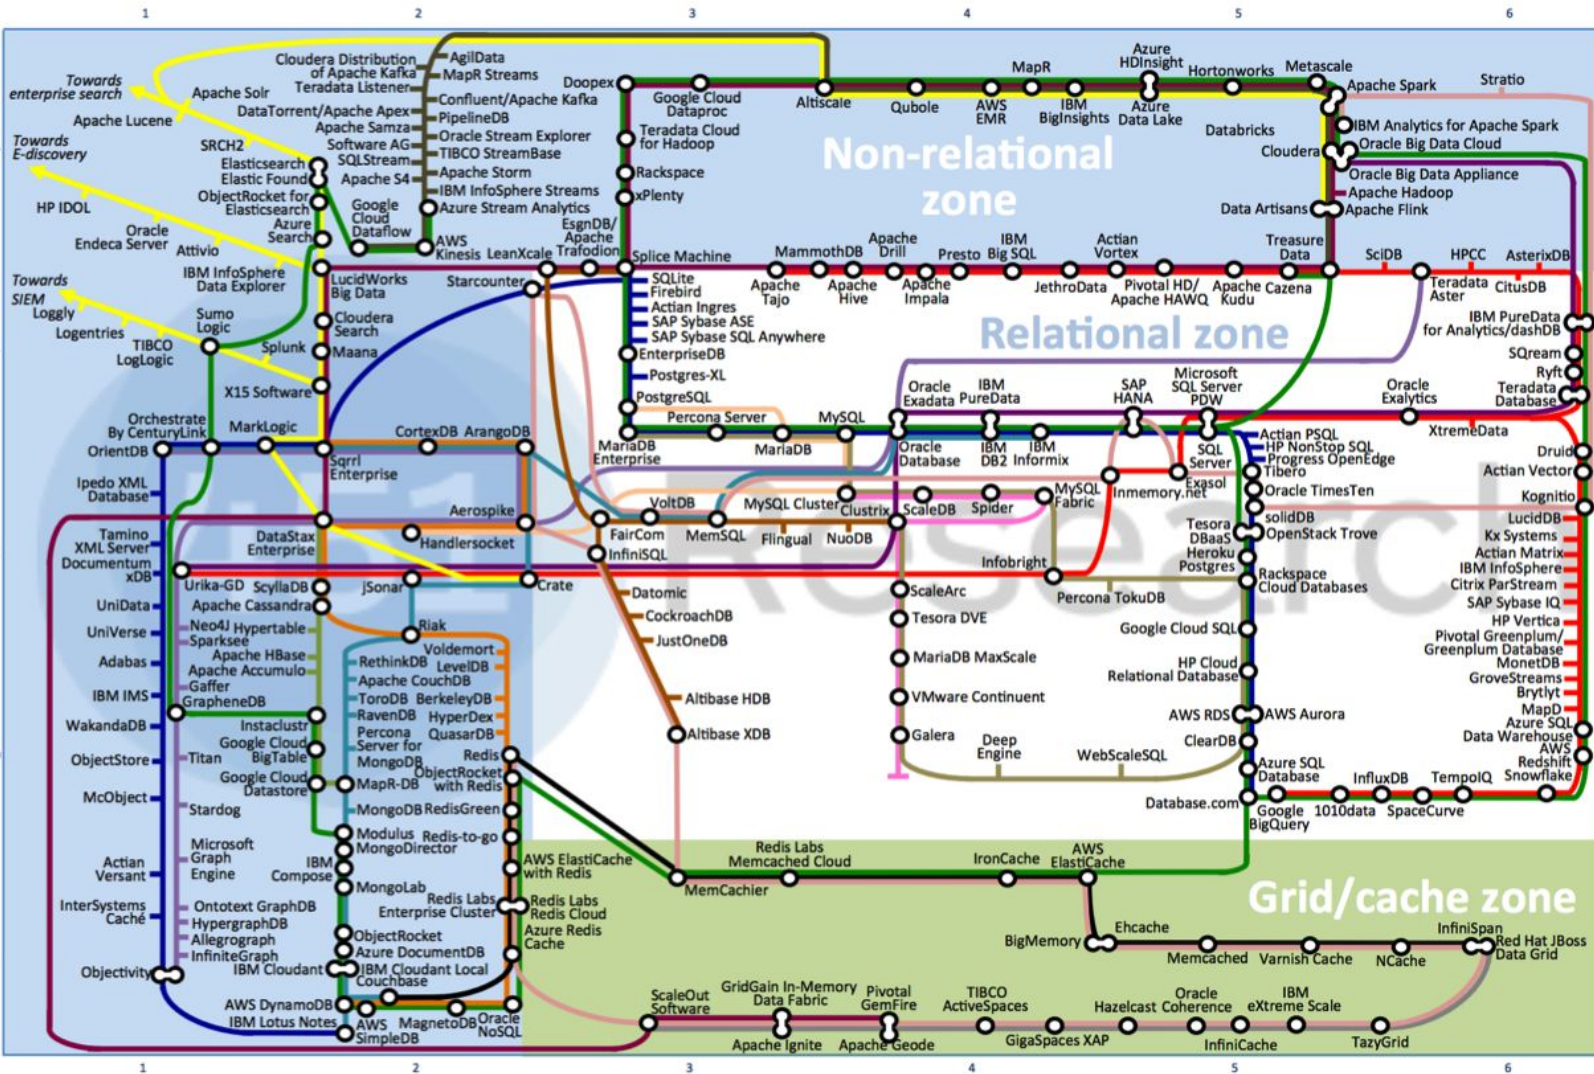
1 2 3 4 5 6

Towards enterprise search
Towards E-discovery
Towards SIEM

Non-relational zone
Relational zone
Grid/cache zone

Cloudera Distribution of Apache Kafka
Teradata Listener
AgilData
MapR Streams
Confluent/Apache Kafka
PipelineDB
Oracle Stream Explorer
TIBCO StreamBase
Apache Storm
IBM InfoSphere Streams
Azure Stream Analytics
Apache Solr
DataTorrent/Apache Apex
Apache Samza
Software AG
SQLStream
Apache S4
Apache Lucene
SRCH2
Elasticsearch
Elastic Found
ObjectRocket for Elasticsearch
Azure Search
Google Cloud Dataflow
AWS Kinesis
HP IDOL
Oracle Endeca Server
Attivio
IBM InfoSphere Data Explorer
Loggly
Logentries
Sumo Logic
TIBCO LogLogic
Splunk
X15 Software
LucidWorks Big Data
Cloudera Search
Maana
Starcounter
LeanXcale
EsgnDB/ Apache Trafodion
Splice Machine
Doopex
Google Cloud Dataproc
Teradata Cloud for Hadoop
Rackspace
xPlenty
Altiscale
Qubole
AWS EMR
MapR
IBM BigInsights
Azure HDInsight
Azure Data Lake
Hortonworks
Metascale
Apache Spark
Stratio
Databricks
IBM Analytics for Apache Spark
Cloudera
Oracle Big Data Cloud
Oracle Big Data Appliance
Apache Hadoop
Data Artisans
Apache Flink
SQLite
Firebird
Actian Ingres
SAP Sybase ASE
SAP Sybase SQL Anywhere
EnterpriseDB
Postgres-XL
PostgreSQL
MammothDB
Apache Tajo
Apache Drill
Apache Hive
Apache Impala
Presto
IBM Big SQL
JethroData
Actian Vortex
Pivotal HD/ Apache HAWQ
Apache Kudu
Treasure Data
Cazena
SciDB
HPCC
AsterixDB
Teradata Aster
CitusDB
IBM PureData for Analytics/dashDB
SQream
Ryft
Teradata Database
Oracle Exalytics
XtremeData
Orchestrate By CenturyLink
MarkLogic
OrientDB
CortexDB
ArangoDB
Sqrrl Enterprise
Percona Server
MySQL
MariaDB Enterprise
MariaDB
Oracle Exadata
IBM PureData
SAP HANA
Microsoft SQL Server PDW
Oracle Database
IBM DB2
IBM Informix
SQL Server
Actian PSQL
HP NonStop SQL
Progress OpenEdge
Tibero
Oracle TimesTen
Druid
Actian Vector
Kognitio
Ipedo XML Database
Aerospike
VoltDB
MySQL Cluster
Clustrix
ScaleDB
Spider
MySQL Fabric
Inmemory.net
Exasol
solidDB
OpenStack Trove
LucidDB
Kx Systems
Actian Matrix
IBM InfoSphere
Citrix ParStream
SAP Sybase IQ
HP Vertica
Pivotal Greenplum/ Greenplum Database
MonetDB
GroveStreams
Brytlyt
MapD
Azure SQL Data Warehouse
AWS Redshift
Snowflake
Tamino XML Server
Documentum xDB
DataStax Enterprise
Handlersocket
FairCom
InfiniSQL
MemSQL
Flingual
NuoDB
Tesora DBaaS
Heroku Postgres
Infobright
Rackspace Cloud Databases
Urika-GD
ScyllaDB
jSonar
Crate
Datomic
CockroachDB
JustOneDB
Percona TokuDB
ScaleArc
Tesora DVE
MariaDB MaxScale
VMware Continuent
Galera
Deep Engine
WebScaleSQL
Google Cloud SQL
HP Cloud Relational Database
AWS RDS
AWS Aurora
ClearDB
Azure SQL Database
InfluxDB
TempoIQ
Database.com
Google BigQuery
1010data
SpaceCurve
UniData
UniVerse
Adabas
IBM IMS
WakandaDB
ObjectStore
McObject
Actian Versant
InterSystems Caché
Objectivity
Apache Cassandra
Neo4J
Hypertable
Sparksee
Apache HBase
Apache Accumulo
Gaffer
GrapheneDB
Titan
Stardog
Microsoft Graph Engine
Ontotext GraphDB
HypergraphDB
Allegrograph
InfiniteGraph
Instaclustr
Google Cloud BigTable
Google Cloud Datastore
IBM Compose
IBM Cloudant
Riak
RethinkDB
Voldemort
LevelDB
Apache CouchDB
ToroDB
BerkeleyDB
RavenDB
HyperDex
Percona Server for MongoDB
QuasarDB
MapR-DB
Redis
ObjectRocket with Redis
MongoDB
RedisGreen
Modulus
MongoDirector
Redis-to-go
MongoLab
Redis Labs Enterprise Cluster
ObjectRocket
Azure DocumentDB
IBM Cloudant Local
Couchbase
AWS DynamoDB
IBM Lotus Notes
AWS SimpleDB
MagnetoDB
Oracle NoSQL
AWS ElastiCache with Redis
Redis Labs Redis Cloud
Azure Redis Cache
MemCachier
Redis Labs Memcached Cloud
IronCache
AWS ElastiCache
BigMemory
Ehcache
Memcached
Varnish Cache
NCache
InfiniSpan
Red Hat JBoss Data Grid
ScaleOut Software
GridGain In-Memory Data Fabric
Apache Ignite
Pivotal GemFire
Apache Geode
TIBCO ActiveSpaces
GigaSpaces XAP
Hazelcast
Oracle Coherence
InfiniCache
IBM eXtreme Scale
TazyGrid

451 Research

1 2 3 4 5 6